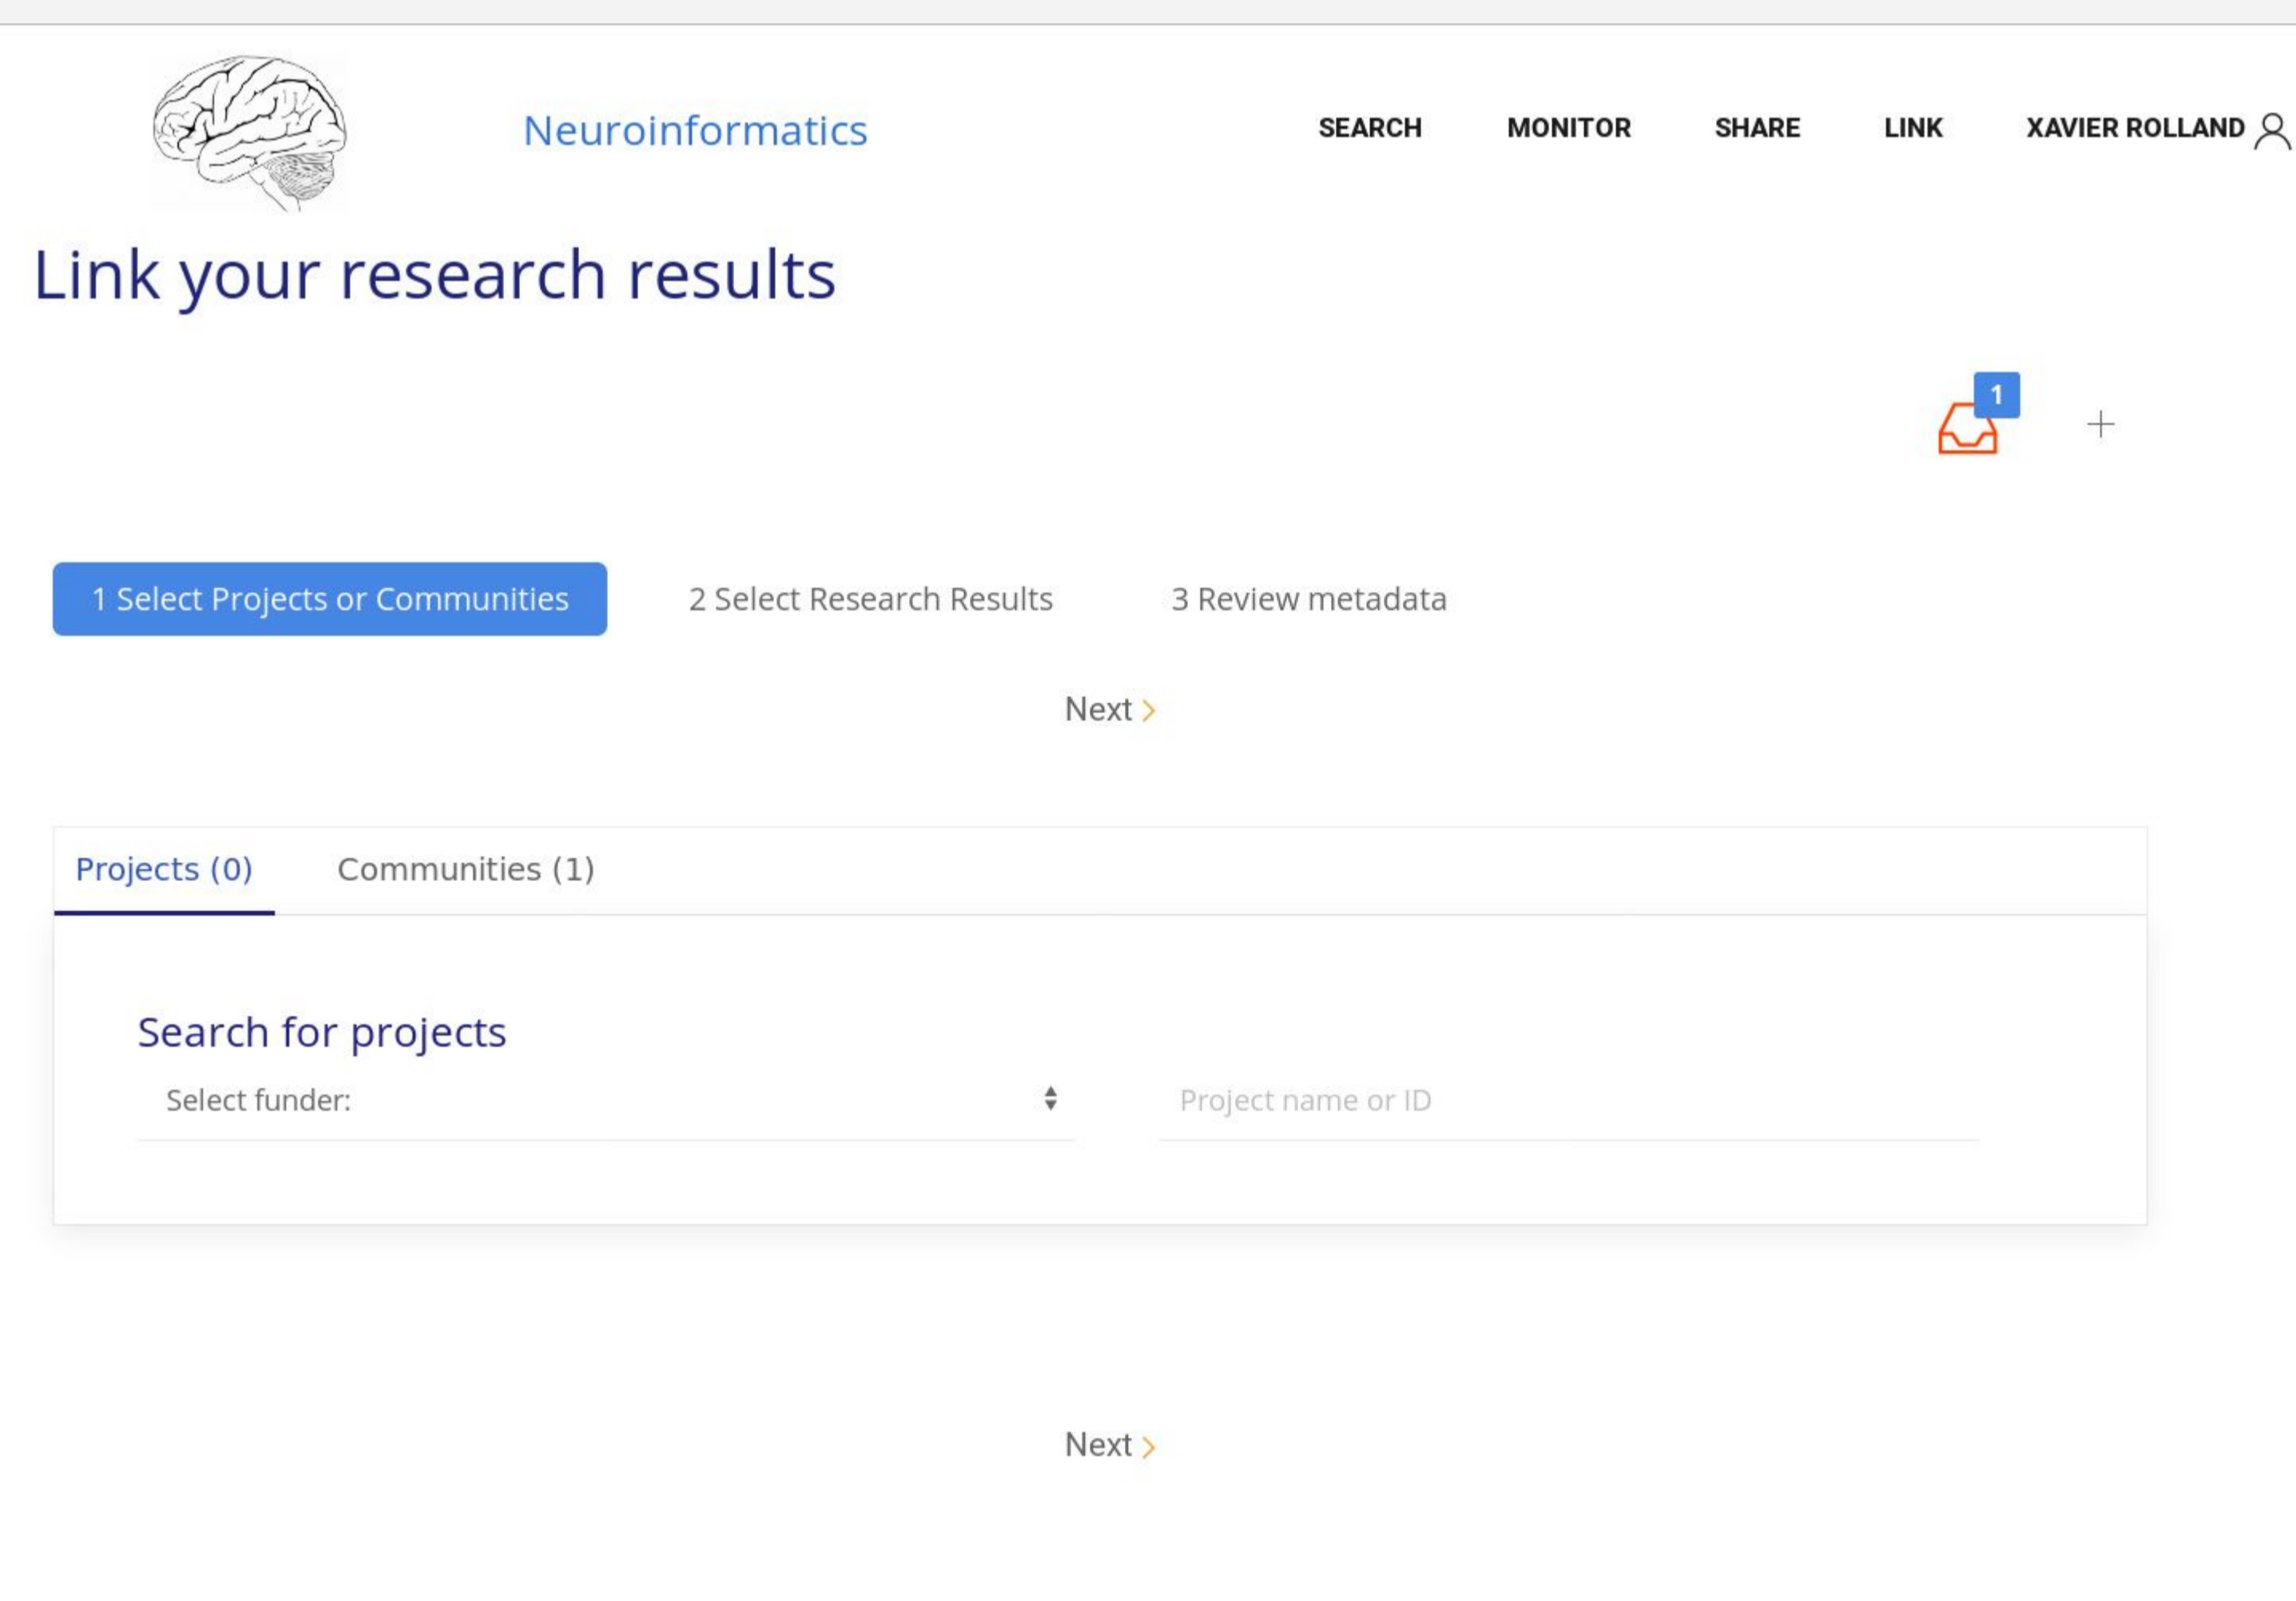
Neuroinformatics

SEARCH MONITOR SHARE LINK XAVIER ROLLAND

Link your research results

1

+

1 Select Projects or Communities

2 Select Research Results

3 Review metadata

Next

Projects (0)

Communities (1)

Search for projects

Select funder:

Project name or ID

Next